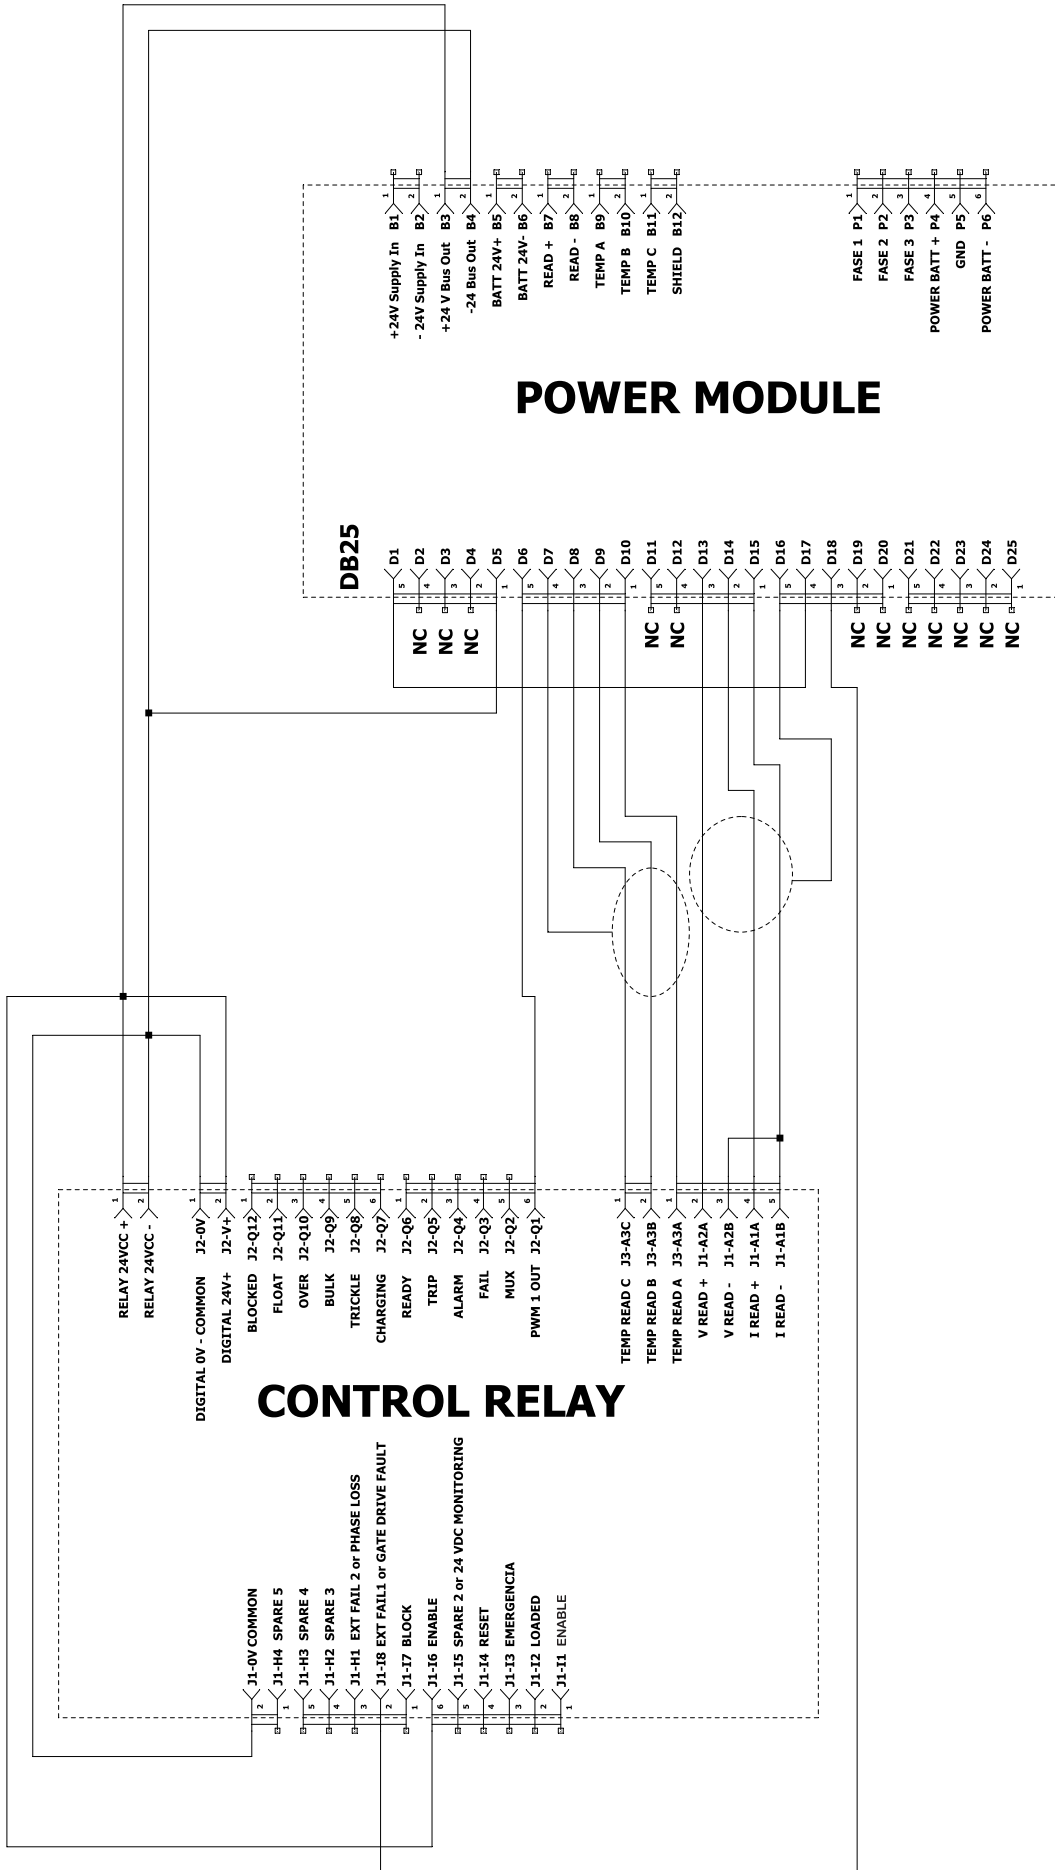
+24V Supply In B1
- 24V Supply In B2
+24 V Bus Out B3
-24 Bus Out B4
BATT 24V+ B5
BATT 24V- B6
READ + B7
READ - B8
TEMP A B9
TEMP B B10
TEMP C B11
SHIELD B12

FASE 1 P1
FASE 2 P2
FASE 3 P3
POWER BATT + P4
GND P5
POWER BATT - P6

POWER MODULE

DB25
D1 D2 D3 D4 D5 D6 D7 D8 D9 D10 D11 D12 D13 D14 D15 D16 D17 D18 D19 D20 D21 D22 D23 D24 D25

NC NC NC NC NC NC NC NC NC NC NC NC

RELAY 24VCC +
RELAY 24VCC -
DIGITAL 0V - COMMON J2-0V
DIGITAL 24V+ J2-V+
BLOCKED J2-Q12
FLOAT J2-Q11
OVER J2-Q10
BULK J2-Q9
TRICKLE J2-Q8
CHARGING J2-Q7
READY J2-Q6
TRIP J2-Q5
ALARM J2-Q4
FAIL J2-Q3
MUX J2-Q2
PWM 1 OUT J2-Q1

TEMP READ C J3-A3C
TEMP READ B J3-A3B
TEMP READ A J3-A3A
V READ + J1-A2A
V READ - J1-A2B
I READ + J1-A1A
I READ - J1-A1B

CONTROL RELAY

J1-0V COMMON
J1-H4 SPARE 5
J1-H3 SPARE 4
J1-H2 SPARE 3
J1-H1 EXT FAIL 2 or PHASE LOSS
J1-I8 EXT FAIL1 or GATE DRIVE FAULT
J1-I7 BLOCK
J1-I6 ENABLE
J1-I5 SPARE 2 or 24 VDC MONITORING
J1-I4 RESET
J1-I3 EMERGENCIA
J1-I2 LOADED
J1-I1 ENABLE